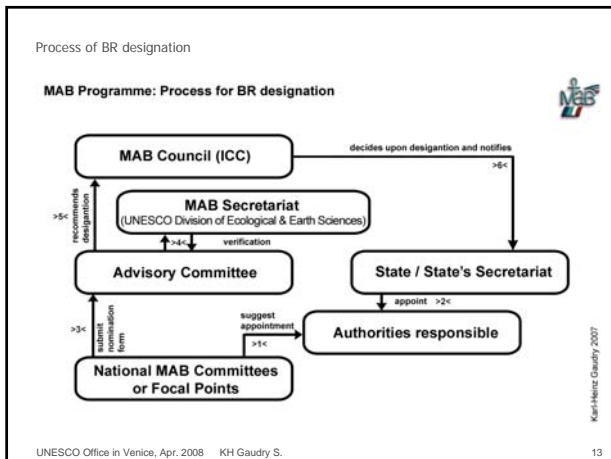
Process of BR designation

MAB Programme: Process for BR designation

MAB

MAB Council (ICC)

decides upon desigantion and notifies

>6<

>5<

recommends designation

MAB Secretariat
(UNESCO Division of Ecological & Earth Sciences)

>4<

verification

Advisory Committee

State / State's Secretariat

appoint >2<

>3<

submit nomination form

suggest appointment

>1<

Authorities responsible

National MAB Committees or Focal Points

Karl-Heinz Gaudry 2007

UNESCO Office in Venice, Apr. 2008 KH Gaudry S.

13